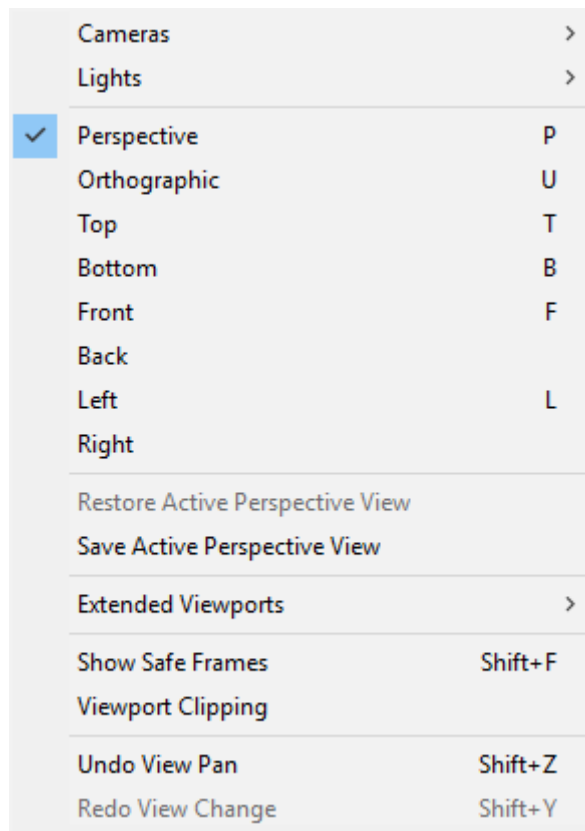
Cameras >
Lights >

✓ Perspective P
Orthographic U
Top T
Bottom B
Front F
Back
Left L
Right

Restore Active Perspective View
Save Active Perspective View

Extended Viewports >

Show Safe Frames Shift+F
Viewport Clipping

Undo View Pan Shift+Z
Redo View Change Shift+Y